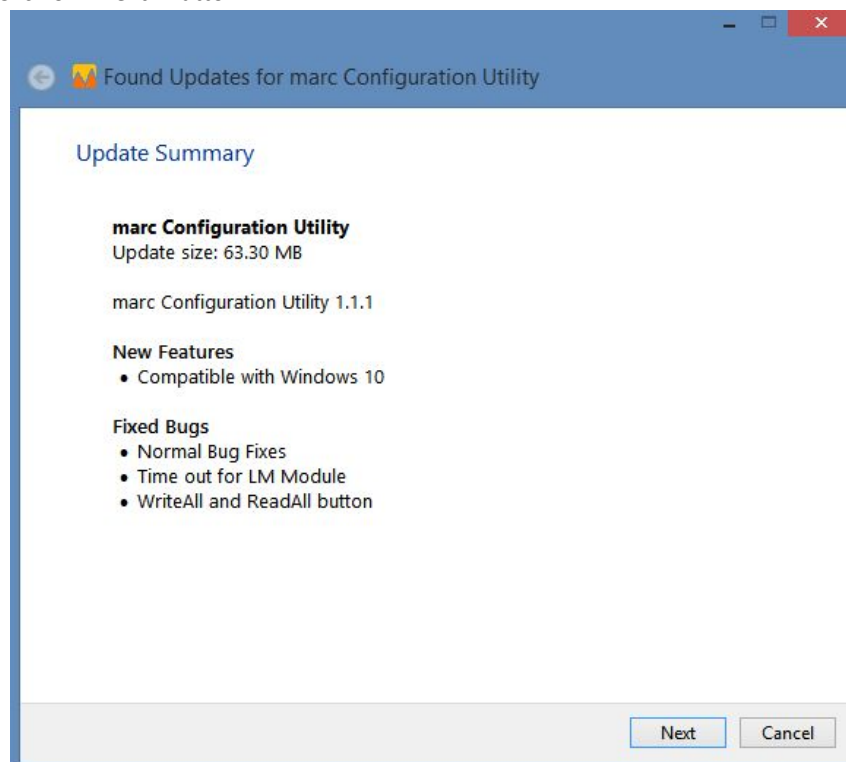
Found Updates for marc Configuration Utility

Update Summary

**marc Configuration Utility**
Update size: 63.30 MB

marc Configuration Utility 1.1.1

**New Features**
• Compatible with Windows 10

**Fixed Bugs**
• Normal Bug Fixes
• Time out for LM Module
• WriteAll and ReadAll button

Next Cancel